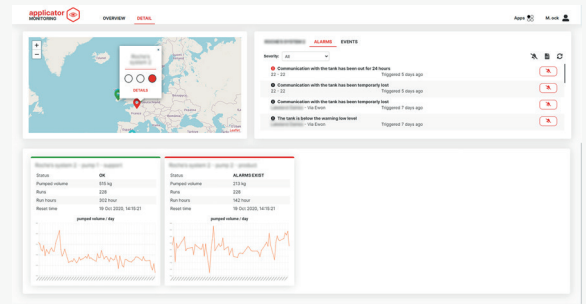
applicator MONITORING

OVERVIEW DETAIL

Apps M. ock

+
−

DETAILS

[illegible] ALARMS EVENTS

Severity: All

Communication with the tank has been out for 24 hours
22 - 22 Triggered 5 days ago

Communication with the tank has been temporarily lost
22 - 22 Triggered 5 days ago

Communication with the tank has been temporarily lost
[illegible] - Via Event Triggered 5 days ago

The tank is below the warning low level
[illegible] - Via Event Triggered 7 days ago

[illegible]

| Status | OK |
|---|---|
| Pumped volume | 510 kg |
| Runs | 228 |
| Run hours | 302 hour |
| Reset time | 19 Oct 2020, 14:15:21 |

pumped volume / day

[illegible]

| Status | ALARMS EXIST |
|---|---|
| Pumped volume | 213 kg |
| Runs | 228 |
| Run hours | 142 hour |
| Reset time | 19 Oct 2020, 14:15:21 |

pumped volume / day